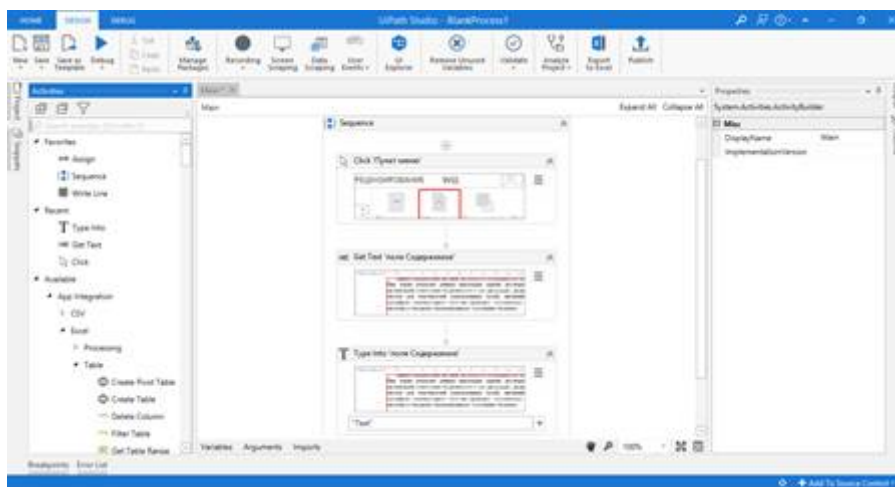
HOME DESIGN DEBUG

UiPath Studio - BlankProcess7

New Save Save as Template Debug Cut Copy Paste Manage Packages Recording Screen Scraping Data Scraping User Events UI Explorer Remove Unused Variables Validate Analyze Project Export to Excel Publish

Activities

Favorites
Assign
Sequence
Write Line

Recent
Type Into
Get Text
Click

Available
App Integration
CSV
Excel
Processing
Table
Create Pivot Table
Create Table
Delete Column
Filter Table
Get Table Range

Main

Main

Expand All Collapse All

Sequence

Click 'Пункт меню'

Get Text 'none Содержимое'

Type Into 'none Содержимое'

"Text"

Variables Arguments Imports

100%

Properties

System.Activities.ActivityBuilder

Misc
DisplayName Main
ImplementationVersion

Breakpoints Error List

Add To Source Control